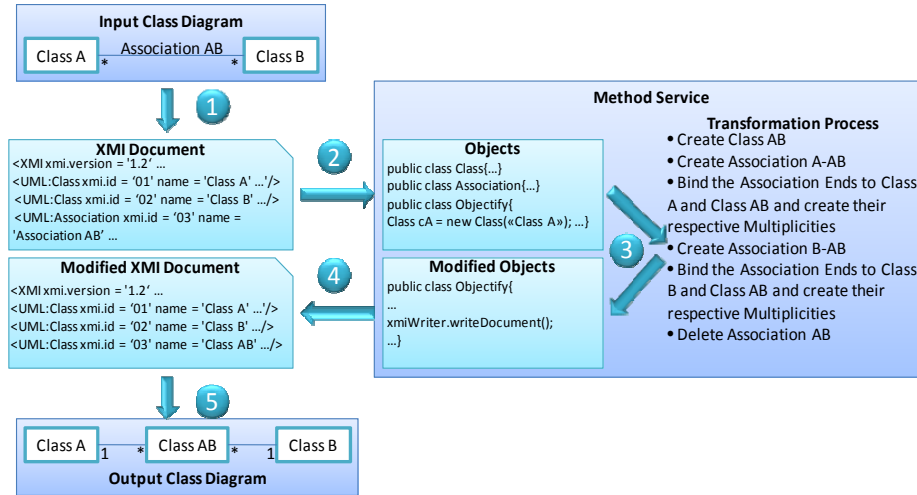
Input Class Diagram

Class A

Association AB

*

*

Class B

1

XMI Document

<XMI xmi.version = '1.2' …
<UML:Class xmi.id = '01' name = 'Class A' …'/>
<UML:Class xmi.id = '02' name = 'Class B' …/>
<UML:Association xmi.id = '03' name = 'Association AB' …

2

Method Service

Objects

public class Class{…}
public class Association{…}
public class Objectify{
Class cA = new Class(«Class A»); …}

Transformation Process

• Create Class AB
• Create Association A-AB
• Bind the Association Ends to Class A and Class AB and create their respective Multiplicities
• Create Association B-AB
• Bind the Association Ends to Class B and Class AB and create their respective Multiplicities
• Delete Association AB

3

Modified Objects

public class Objectify{
…
xmiWriter.writeDocument();
…}

4

Modified XMI Document

<XMI xmi.version = '1.2' …
<UML:Class xmi.id = '01' name = 'Class A' …'/>
<UML:Class xmi.id = '02' name = 'Class B' …/>
<UML:Class xmi.id = '03' name = 'Class AB' …/>

5

Class A

1

*

Class AB

*

1

Class B

Output Class Diagram